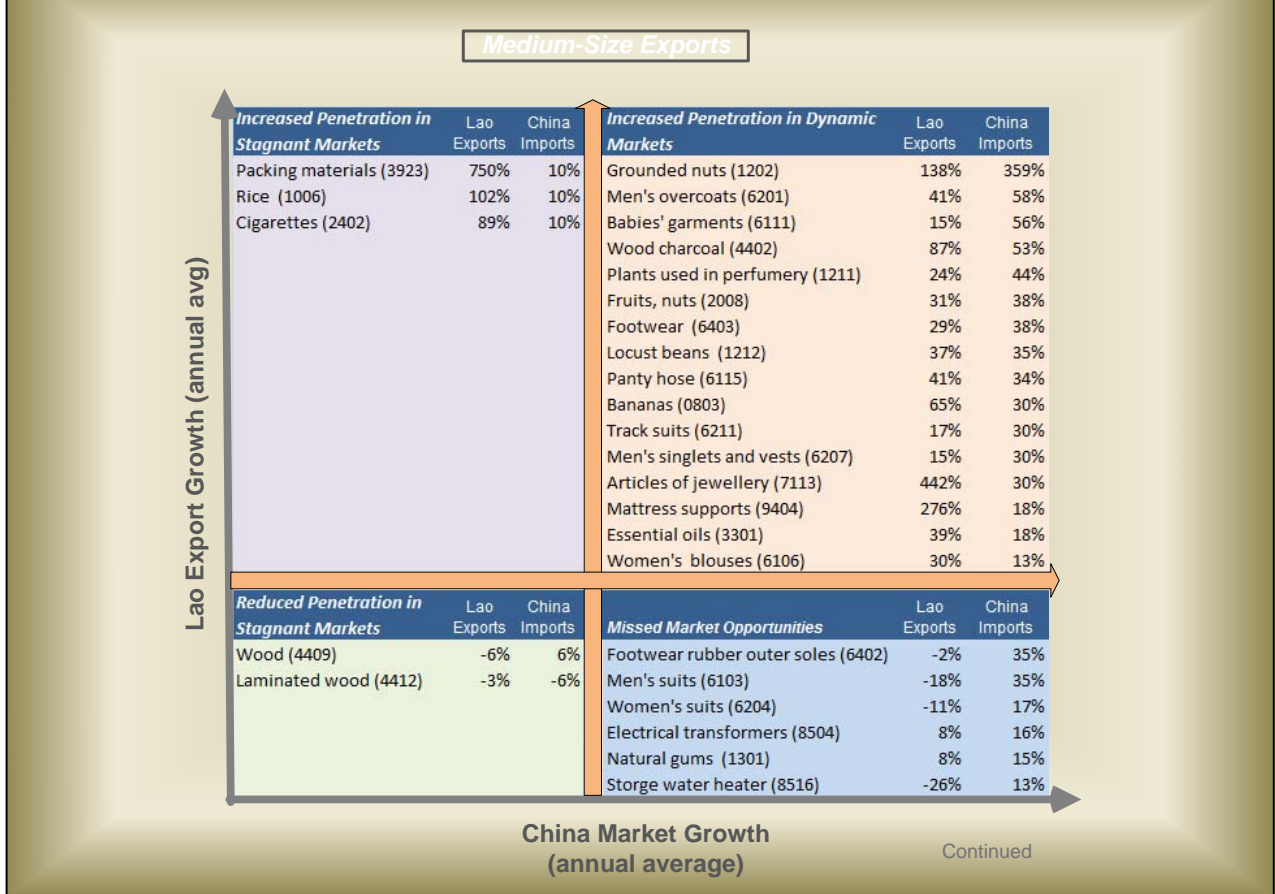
Medium-Size Exports

Lao Export Growth (annual avg)

| Increased Penetration in Stagnant Markets | Lao Exports | China Imports |
|---|---|---|
| Packing materials (3923) | 750% | 10% |
| Rice (1006) | 102% | 10% |
| Cigarettes (2402) | 89% | 10% |

| Increased Penetration in Dynamic Markets | Lao Exports | China Imports |
|---|---|---|
| Grounded nuts (1202) | 138% | 359% |
| Men's overcoats (6201) | 41% | 58% |
| Babies' garments (6111) | 15% | 56% |
| Wood charcoal (4402) | 87% | 53% |
| Plants used in perfumery (1211) | 24% | 44% |
| Fruits, nuts (2008) | 31% | 38% |
| Footwear (6403) | 29% | 38% |
| Locust beans (1212) | 37% | 35% |
| Panty hose (6115) | 41% | 34% |
| Bananas (0803) | 65% | 30% |
| Track suits (6211) | 17% | 30% |
| Men's singlets and vests (6207) | 15% | 30% |
| Articles of jewellery (7113) | 442% | 30% |
| Mattress supports (9404) | 276% | 18% |
| Essential oils (3301) | 39% | 18% |
| Women's blouses (6106) | 30% | 13% |

| Reduced Penetration in Stagnant Markets | Lao Exports | China Imports |
|---|---|---|
| Wood (4409) | -6% | 6% |
| Laminated wood (4412) | -3% | -6% |

| Missed Market Opportunities | Lao Exports | China Imports |
|---|---|---|
| Footwear rubber outer soles (6402) | -2% | 35% |
| Men's suits (6103) | -18% | 35% |
| Women's suits (6204) | -11% | 17% |
| Electrical transformers (8504) | 8% | 16% |
| Natural gums (1301) | 8% | 15% |
| Storge water heater (8516) | -26% | 13% |

China Market Growth (annual average)

Continued